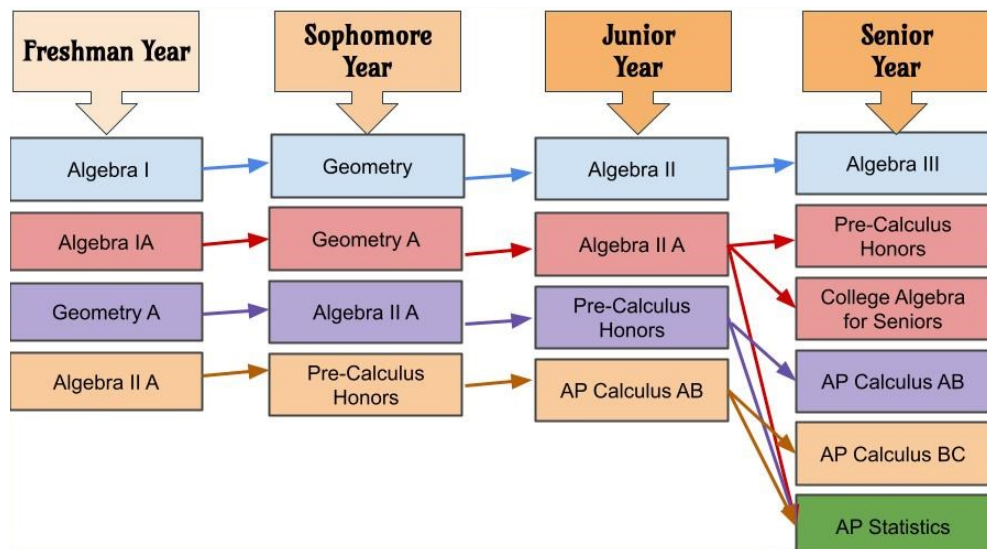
Freshman Year

Sophomore Year

Junior Year

Senior Year

Algebra I

Geometry

Algebra II

Algebra III

Algebra IA

Geometry A

Algebra II A

Pre-Calculus Honors

College Algebra for Seniors

Geometry A

Algebra II A

Pre-Calculus Honors

AP Calculus AB

Algebra II A

Pre-Calculus Honors

AP Calculus AB

AP Calculus BC

AP Statistics